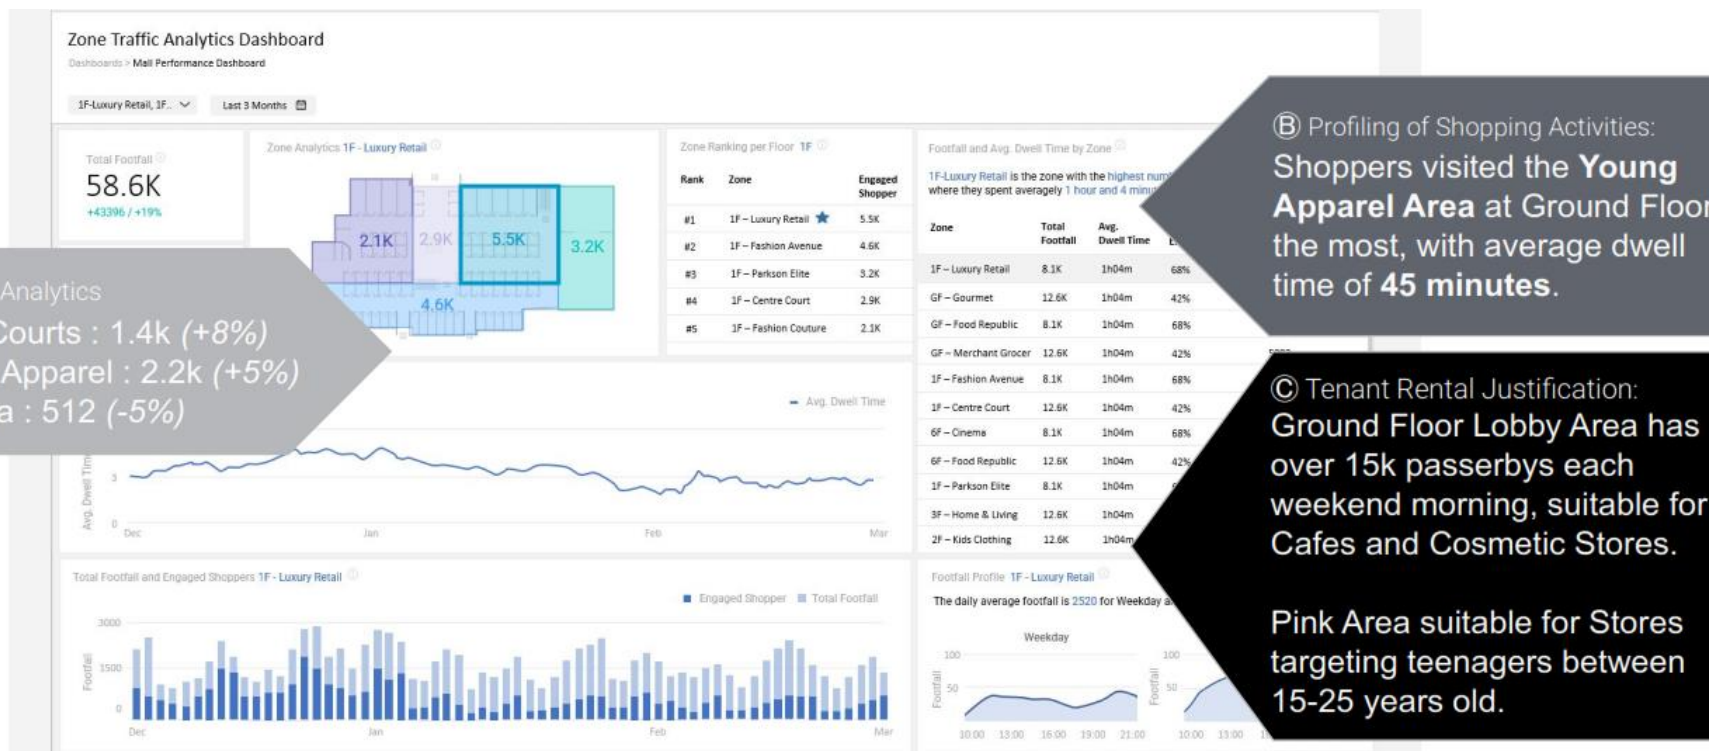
Zone Traffic Analytics Dashboard

Dashboards > Mall Performance Dashboard

1F-Luxury Retail, 1F..

Last 3 Months

Total Footfall

58.6K

+43396 / +19%

Zone Analytics 1F - Luxury Retail

2.1K 2.9K 5.5K 3.2K 4.6K

Analytics
Courts : 1.4k (+8%)
Apparel : 2.2k (+5%)
a : 512 (-5%)

Zone Ranking per Floor 1F

| Rank | Zone | Engaged Shopper |
|---|---|---|
| #1 | 1F – Luxury Retail | 5.5K |
| #2 | 1F – Fashion Avenue | 4.6K |
| #3 | 1F – Parkson Elite | 3.2K |
| #4 | 1F – Centre Court | 2.9K |
| #5 | 1F – Fashion Couture | 2.1K |

Footfall and Avg. Dwell Time by Zone

1F-Luxury Retail is the zone with the highest num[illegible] where they spent averagely 1 hour and 4 minu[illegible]

| Zone | Total Footfall | Avg. Dwell Time | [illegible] |
|---|---|---|---|
| 1F – Luxury Retail | 8.1K | 1h04m | 68% |
| GF – Gourmet | 12.6K | 1h04m | 42% |
| GF – Food Republic | 8.1K | 1h04m | 68% |
| GF – Merchant Grocer | 12.6K | 1h04m | 42% |
| 1F – Fashion Avenue | 8.1K | 1h04m | 68% |
| 1F – Centre Court | 12.6K | 1h04m | 42% |
| 6F – Cinema | 8.1K | 1h04m | 68% |
| 6F – Food Republic | 12.6K | 1h04m | 42% |
| 1F – Parkson Elite | 8.1K | 1h04m | |
| 3F – Home & Living | 12.6K | 1h04m | |
| 2F – Kids Clothing | 12.6K | 1h04m | |

Ⓑ Profiling of Shopping Activities:
Shoppers visited the **Young Apparel Area** at Ground Floor the most, with average dwell time of **45 minutes**.

Avg. Dwell Time

Avg. Dwell Time 3 0

Dec Jan Feb Mar

Ⓒ Tenant Rental Justification:
Ground Floor Lobby Area has over 15k passerbys each weekend morning, suitable for Cafes and Cosmetic Stores.

Pink Area suitable for Stores targeting teenagers between 15-25 years old.

Total Footfall and Engaged Shoppers 1F - Luxury Retail

Engaged Shopper Total Footfall

3000 1500 0

Footfall

Dec Jan Feb Mar

Footfall Profile 1F - Luxury Retail

The daily average footfall is 2520 for Weekday a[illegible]

Weekday

100 50

Footfall

10:00 13:00 16:00 19:00 21:00

100 50

Footfall

10:00 13:00